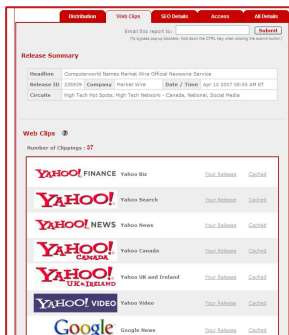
Distribution | Web Clips | SEO Details | Access | All Details

Email this report to: Submit
(To bypass popup blockers, hold down the CTRL key when clicking the submit button.)

Release Summary

| Headline | Computerworld Names Market Wire Official Newswire Service | | | | |
|---|---|---|---|---|---|
| Release ID | 229909 | Company | Market Wire | Date / Time | Apr 10 2007 08:55 AM ET |
| Circuits | High Tech Hot Spots, High Tech Network - Canada, National, Social Media | | | | |

Web Clips

Number of Clippings : 37

| | | | |
|---|---|---|---|
| YAHOO! FINANCE | Yahoo Biz | Your Release | Cached |
| YAHOO! | Yahoo Search | Your Release | Cached |
| YAHOO! NEWS | Yahoo News | Your Release | Cached |
| YAHOO! CANADA | Yahoo Canada | Your Release | Cached |
| YAHOO! UK & IRELAND | Yahoo UK and Ireland | Your Release | Cached |
| YAHOO! VIDEO | Yahoo Video | Your Release | Cached |
| Google | Google News | Your Release | Cached |